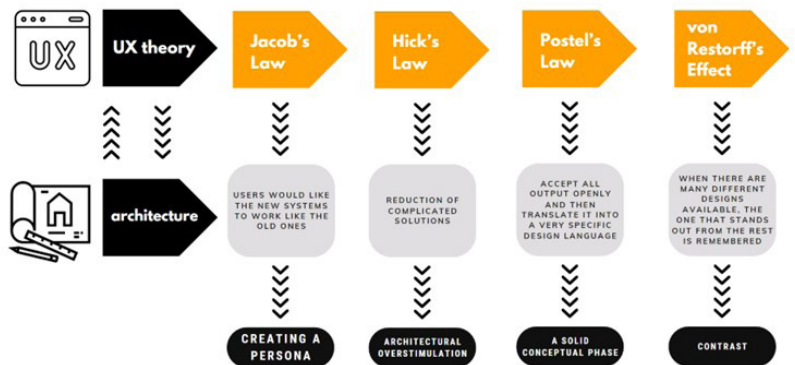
UX

UX theory

Jacob's Law

Hick's Law

Postel's Law

von Restorff's Effect

architecture

USERS WOULD LIKE THE NEW SYSTEMS TO WORK LIKE THE OLD ONES

REDUCTION OF COMPLICATED SOLUTIONS

ACCEPT ALL OUTPUT OPENLY AND THEN TRANSLATE IT INTO A VERY SPECIFIC DESIGN LANGUAGE

WHEN THERE ARE MANY DIFFERENT DESIGNS AVAILABLE, THE ONE THAT STANDS OUT FROM THE REST IS REMEMBERED

CREATING A PERSONA

ARCHITECTURAL OVERSTIMULATION

A SOLID CONCEPTUAL PHASE

CONTRAST